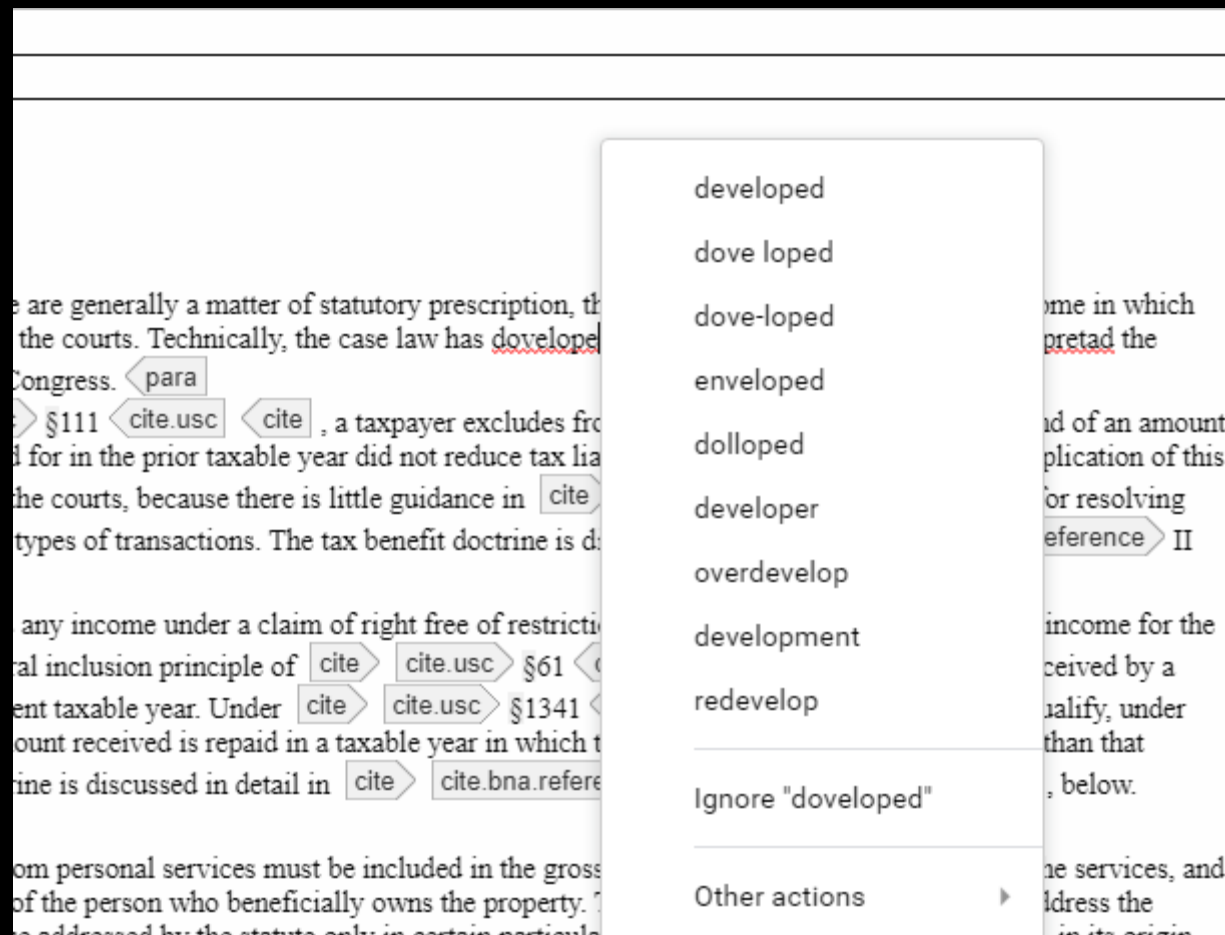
e are generally a matter of statutory prescription, th
the courts. Technically, the case law has dovelope
Congress. para
§111 cite.usc cite , a taxpayer excludes fro
d for in the prior taxable year did not reduce tax lia
the courts, because there is little guidance in cite
types of transactions. The tax benefit doctrine is d

any income under a claim of right free of restricti
al inclusion principle of cite cite.usc §61
ent taxable year. Under cite cite.usc §1341
ount received is repaid in a taxable year in which t
ine is discussed in detail in cite cite.bna.refere

om personal services must be included in the gross
of the person who beneficially owns the property.

developed
dove loped
dove-loped
enveloped
dolloped
developer
overdevelop
development
redevelop
Ignore "doveloped"
Other actions

me in which
pretad the
d of an amount
plication of this
for resolving
eference II
income for the
ceived by a
ualify, under
than that
, below.
e services, and
ldress the